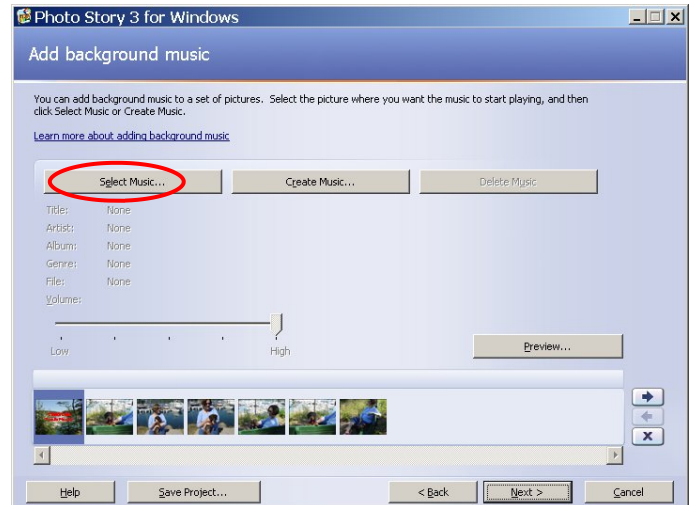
Photo Story 3 for Windows

Add background music

You can add background music to a set of pictures. Select the picture where you want the music to start playing, and then click Select Music or Create Music.

Learn more about adding background music

Select Music...
Create Music...
Delete Music

Title: None
Artist: None
Album: None
Genre: None
File: None
Volume:

Low
High

Preview...

Help
Save Project...
< Back
Next >
Cancel